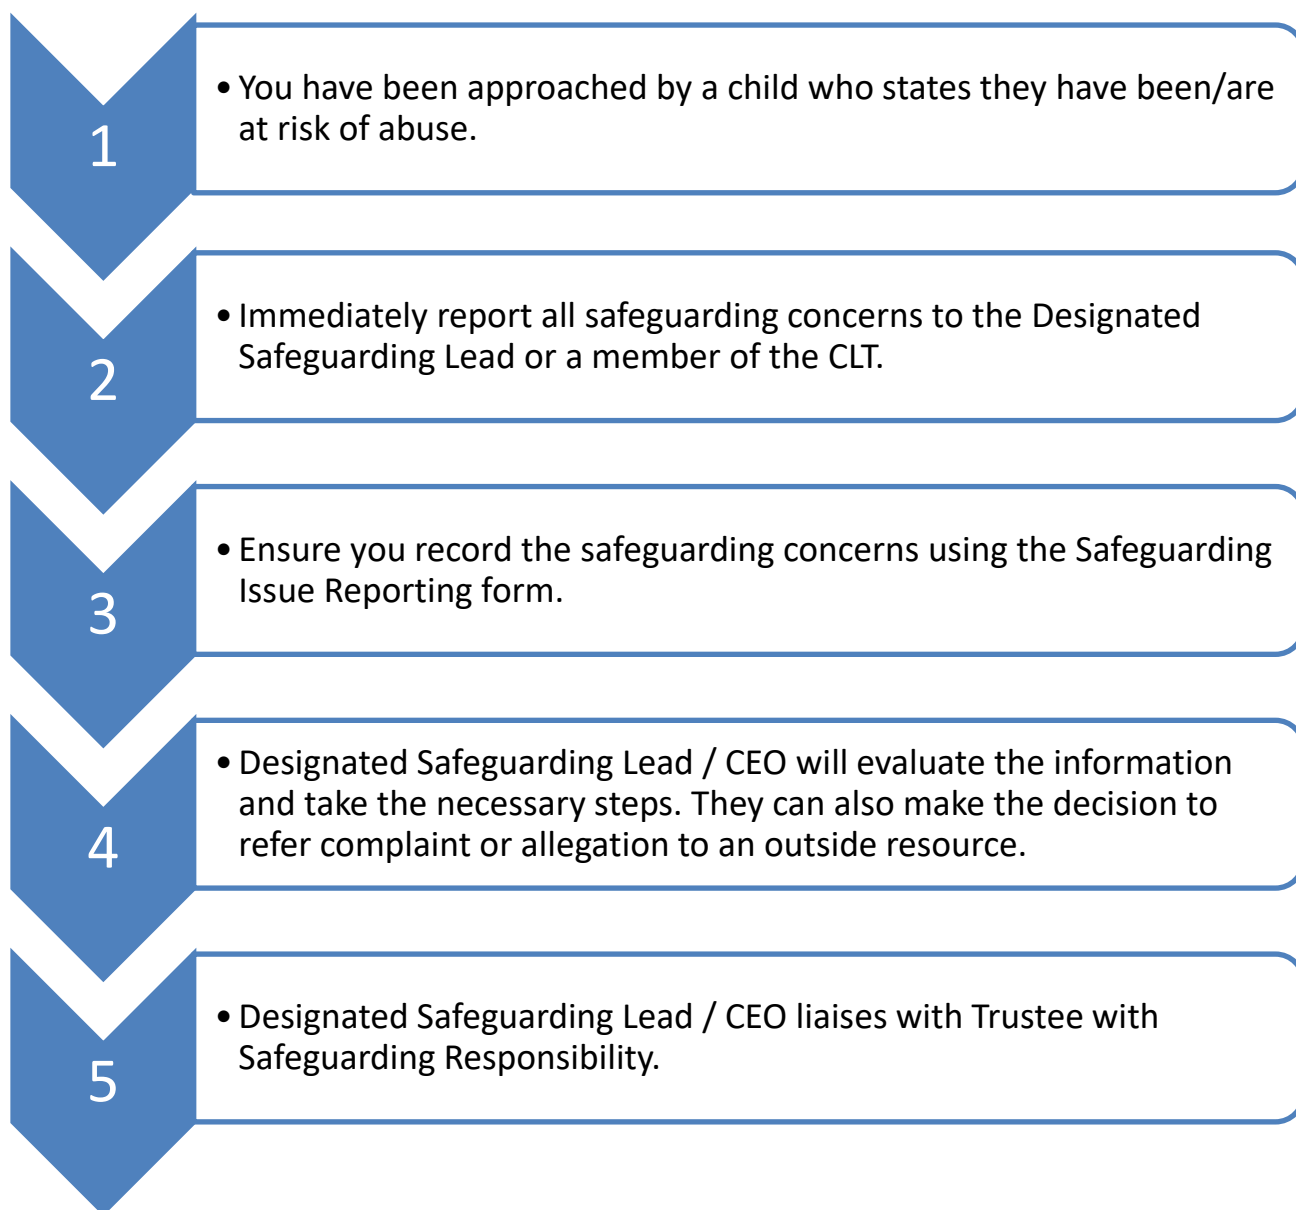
1

• You have been approached by a child who states they have been/are at risk of abuse.

2

• Immediately report all safeguarding concerns to the Designated Safeguarding Lead or a member of the CLT.

3

• Ensure you record the safeguarding concerns using the Safeguarding Issue Reporting form.

4

• Designated Safeguarding Lead / CEO will evaluate the information and take the necessary steps. They can also make the decision to refer complaint or allegation to an outside resource.

5

• Designated Safeguarding Lead / CEO liaises with Trustee with Safeguarding Responsibility.